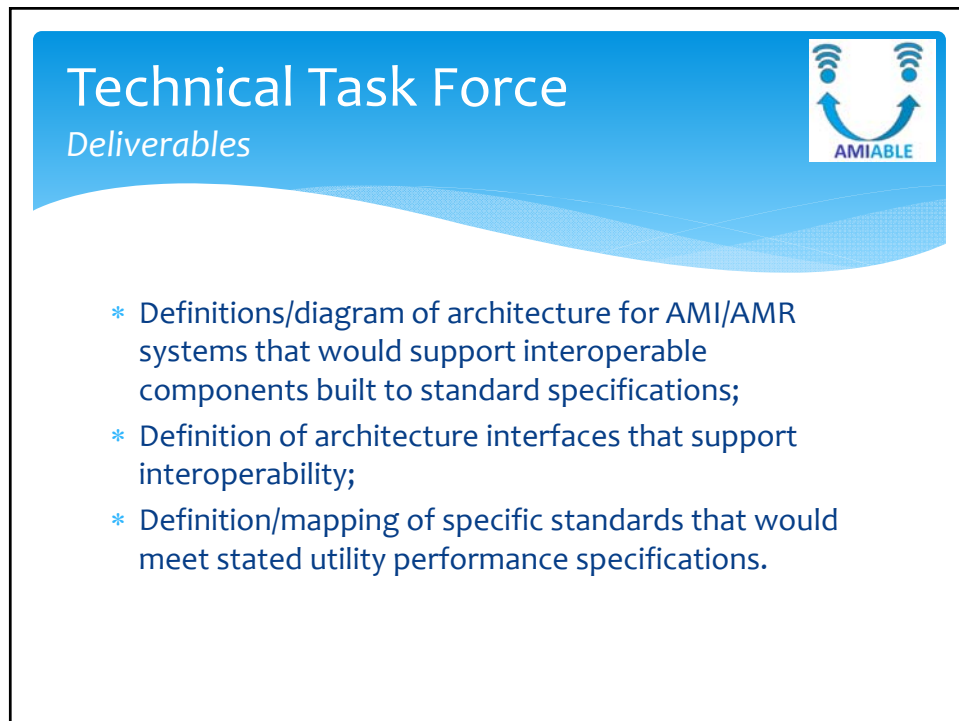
Technical Task Force
*Deliverables*

AMIABLE

* Definitions/diagram of architecture for AMI/AMR systems that would support interoperable components built to standard specifications;
* Definition of architecture interfaces that support interoperability;
* Definition/mapping of specific standards that would meet stated utility performance specifications.